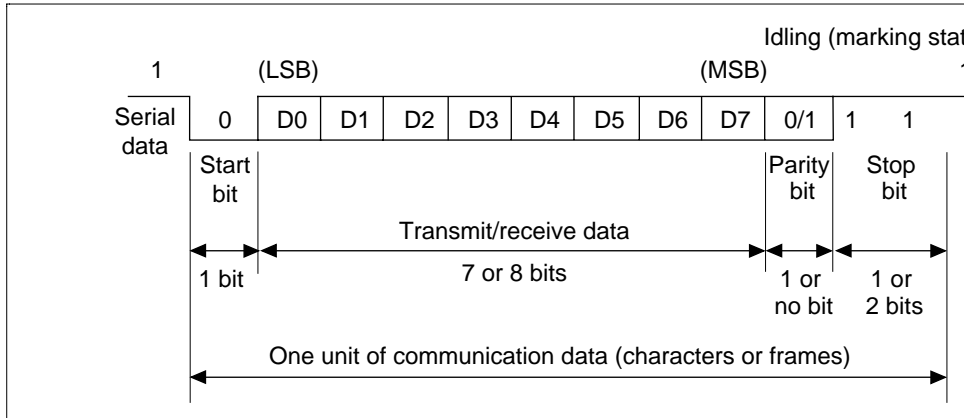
Idling (marking stat

1

(LSB)

(MSB)

1

Serial data

0

D0

D1

D2

D3

D4

D5

D6

D7

0/1

1

1

Start bit

Parity bit

Stop bit

Transmit/receive data

1 bit

7 or 8 bits

1 or no bit

1 or 2 bits

One unit of communication data (characters or frames)